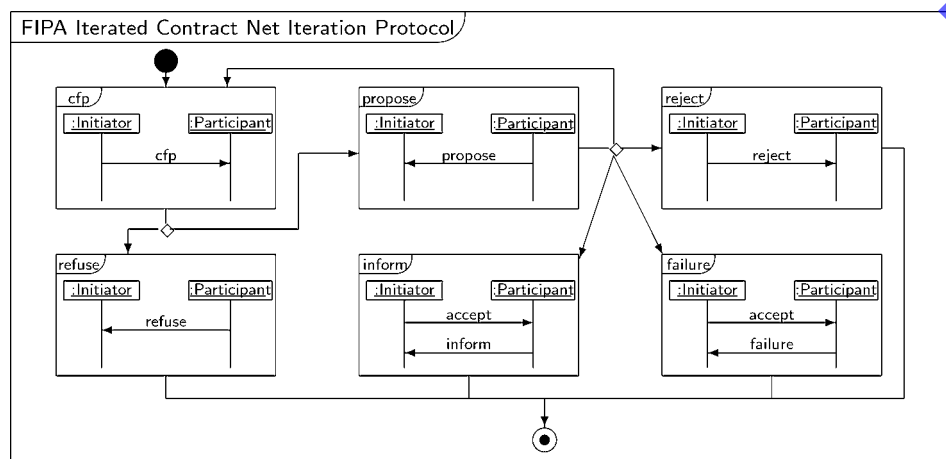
FIPA Iterated Contract Net Iteration Protocol

cfp
:Initiator
:Participant
cfp

propose
:Initiator
:Participant
propose

reject
:Initiator
:Participant
reject

refuse
:Initiator
:Participant
refuse

inform
:Initiator
:Participant
accept
inform

failure
:Initiator
:Participant
accept
failure